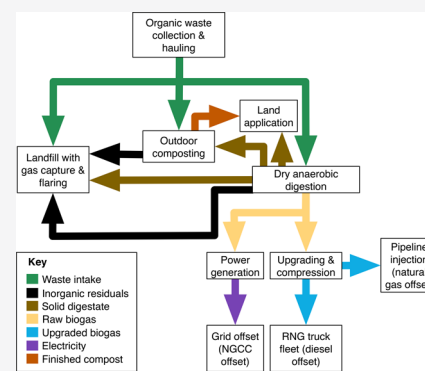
Organic waste collection & hauling

Land application

Outdoor composting

Landfill with gas capture & flaring

Dry anaerobic digestion

Key
Waste intake
Inorganic residuals
Solid digestate
Raw biogas
Upgraded biogas
Electricity
Finished compost

Power generation

Upgrading & compression

Pipeline injection (natural gas offset

Grid offset (NGCC offset)

RNG truck fleet (diesel offset)